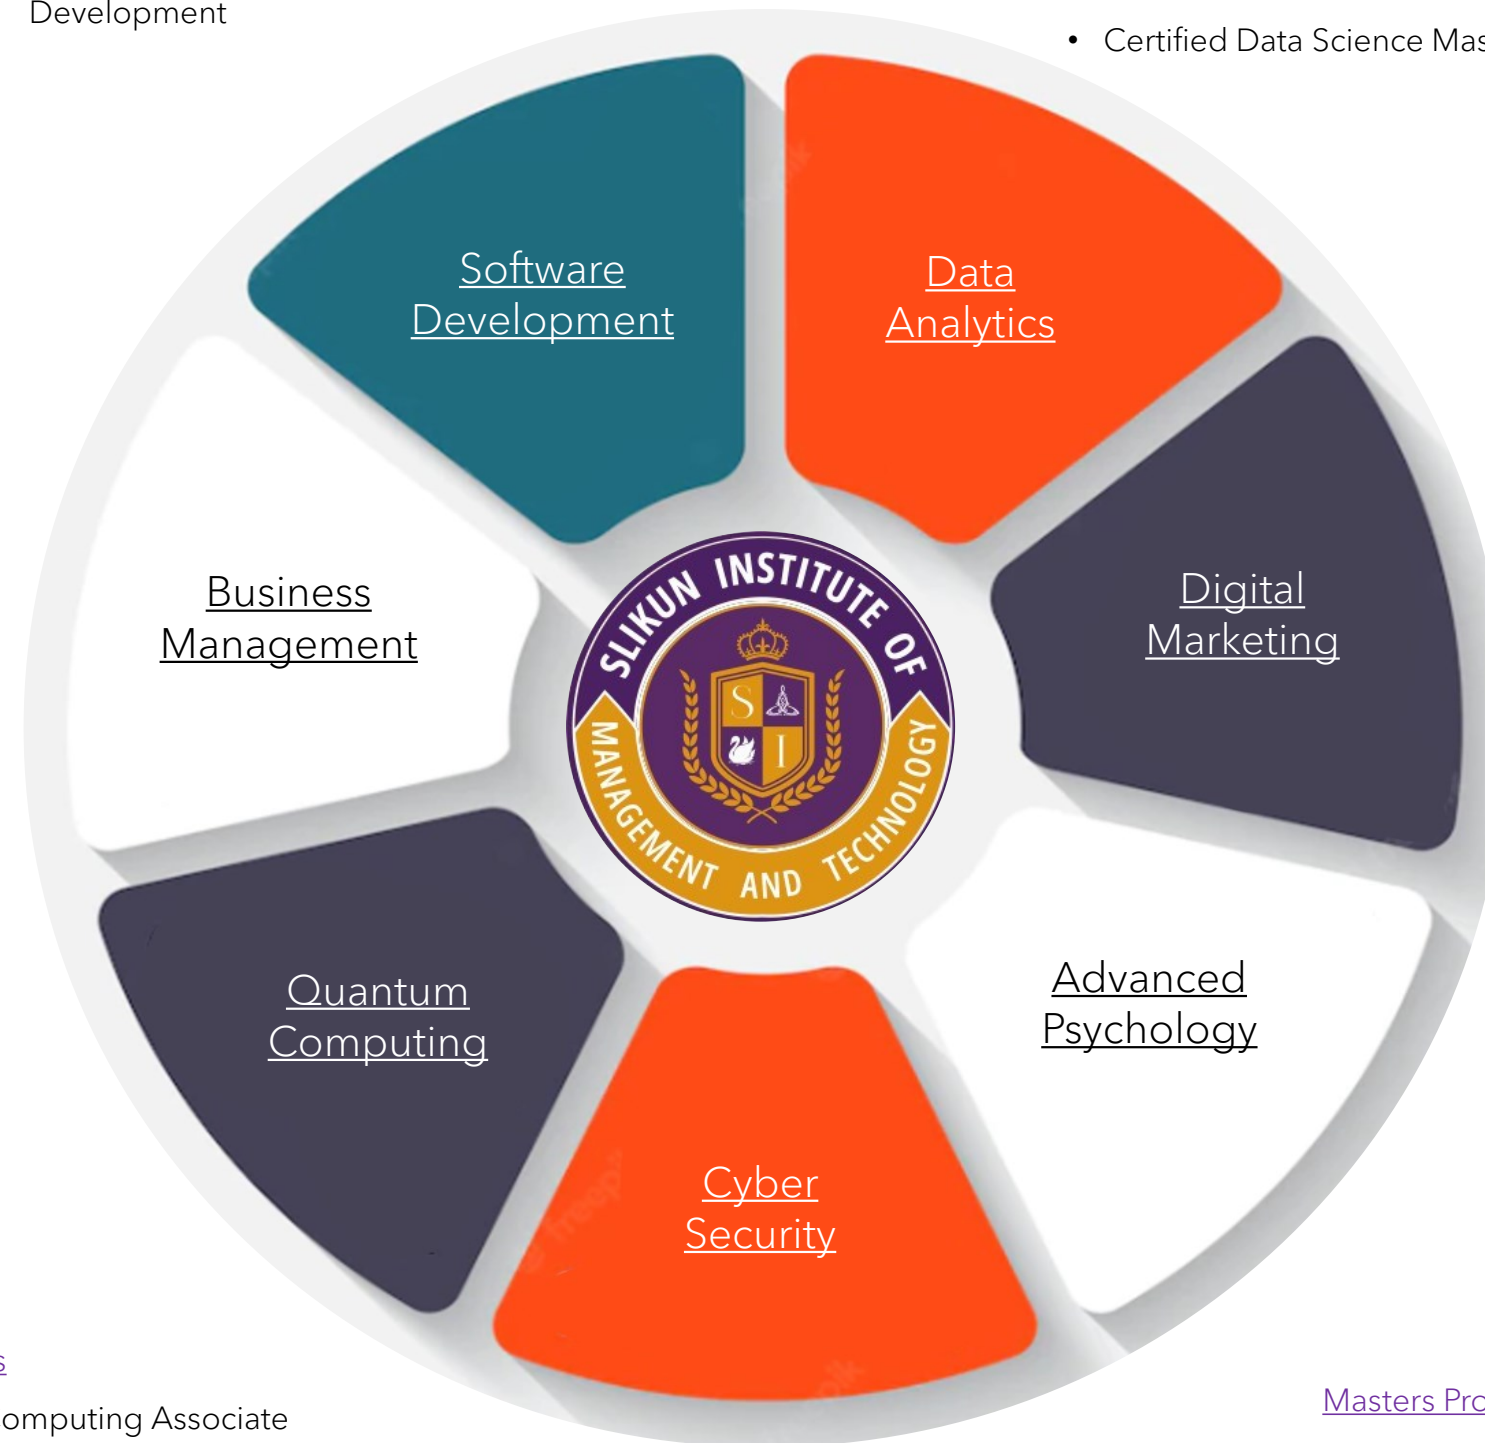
Development

• Certified Data Science Mas

Software Development

Data Analytics

Business Management

SLIKUN INSTITUTE OF MANAGEMENT AND TECHNOLOGY

S I

Digital Marketing

Quantum Computing

Advanced Psychology

Cyber Security

s

omputing Associate

Masters Pro